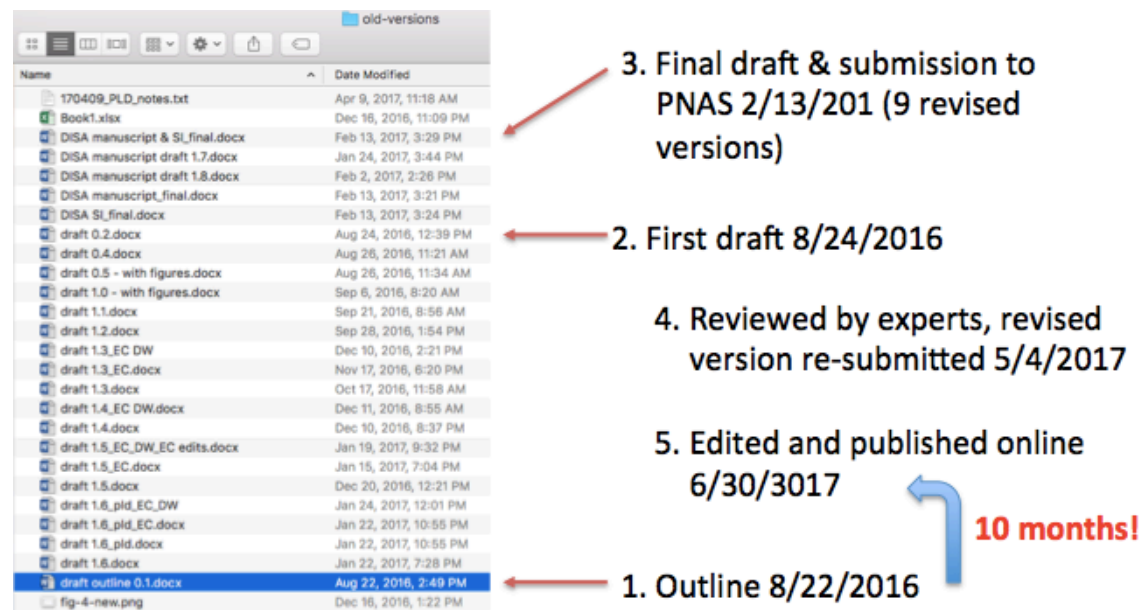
old-versions

| Name | Date Modified |
|---|---|
| 170409_PLD_notes.txt | Apr 9, 2017, 11:18 AM |
| Book1.xlsx | Dec 16, 2016, 11:09 PM |
| DISA manuscript & SI_final.docx | Feb 13, 2017, 3:29 PM |
| DISA manuscript draft 1.7.docx | Jan 24, 2017, 3:44 PM |
| DISA manuscript draft 1.8.docx | Feb 2, 2017, 2:26 PM |
| DISA manuscript_final.docx | Feb 13, 2017, 3:21 PM |
| DISA SI_final.docx | Feb 13, 2017, 3:24 PM |
| draft 0.2.docx | Aug 24, 2016, 12:39 PM |
| draft 0.4.docx | Aug 26, 2016, 11:21 AM |
| draft 0.5 - with figures.docx | Aug 26, 2016, 11:34 AM |
| draft 1.0 - with figures.docx | Sep 6, 2016, 8:20 AM |
| draft 1.1.docx | Sep 21, 2016, 8:56 AM |
| draft 1.2.docx | Sep 28, 2016, 1:54 PM |
| draft 1.3_EC DW | Dec 10, 2016, 2:21 PM |
| draft 1.3_EC.docx | Nov 17, 2016, 6:20 PM |
| draft 1.3.docx | Oct 17, 2016, 11:58 AM |
| draft 1.4_EC DW.docx | Dec 11, 2016, 8:55 AM |
| draft 1.4.docx | Dec 10, 2016, 8:37 PM |
| draft 1.5_EC_DW_EC edits.docx | Jan 19, 2017, 9:32 PM |
| draft 1.5_EC.docx | Jan 15, 2017, 7:04 PM |
| draft 1.5.docx | Dec 20, 2016, 12:21 PM |
| draft 1.6_pld_EC_DW | Jan 24, 2017, 12:01 PM |
| draft 1.6_pld_EC.docx | Jan 22, 2017, 10:55 PM |
| draft 1.6_pld.docx | Jan 22, 2017, 10:55 PM |
| draft 1.6.docx | Jan 22, 2017, 7:28 PM |
| draft outline 0.1.docx | Aug 22, 2016, 2:49 PM |
| fig-4-new.png | Dec 16, 2016, 1:22 PM |

3. Final draft & submission to PNAS 2/13/201 (9 revised versions)

2. First draft 8/24/2016

4. Reviewed by experts, revised version re-submitted 5/4/2017

5. Edited and published online 6/30/3017

10 months!

1. Outline 8/22/2016